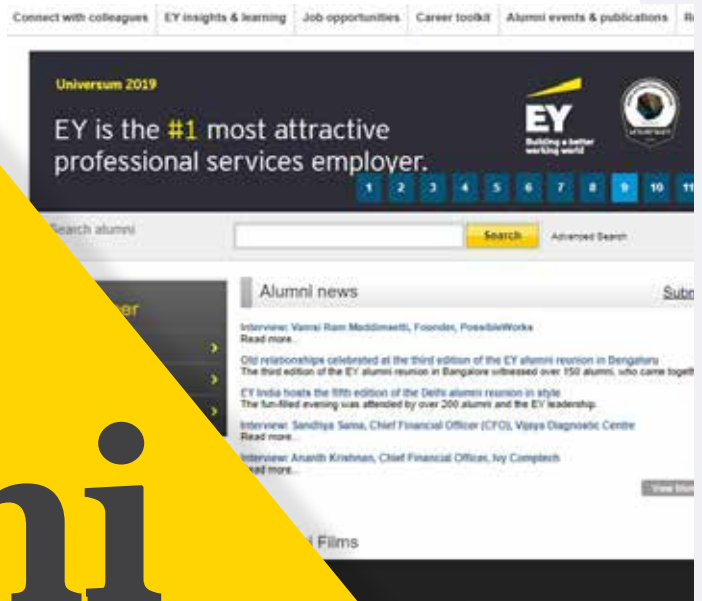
Connect with colleagues | EY insights & learning | Job opportunities | Career toolkit | Alumni events & publications | R

Universum 2019

EY is the #1 most attractive professional services employer.

EY
Building a better working world

1 2 3 4 5 6 7 8 9 10 11

Search alumni

Search

Advanced Search

Alumni news

Subm

Interview: Vamsi Ram Maddimsetti, Founder, PossibleWorks
Read more...

Old relationships celebrated at the third edition of the EY alumni reunion in Bengaluru
The third edition of the EY alumni reunion in Bangalore witnessed over 150 alumni, who came toget

EY India hosts the fifth edition of the Delhi alumni reunion in style
The fun-filled evening was attended by over 200 alumni and the EY leadership.

Interview: Sandhya Sama, Chief Financial Officer (CFO), Vijaya Diagnostic Centre
Read more...

Interview: Ananth Krishnan, Chief Financial Officer, Ivy Comptech
Read more...

View Mor

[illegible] Films

ni